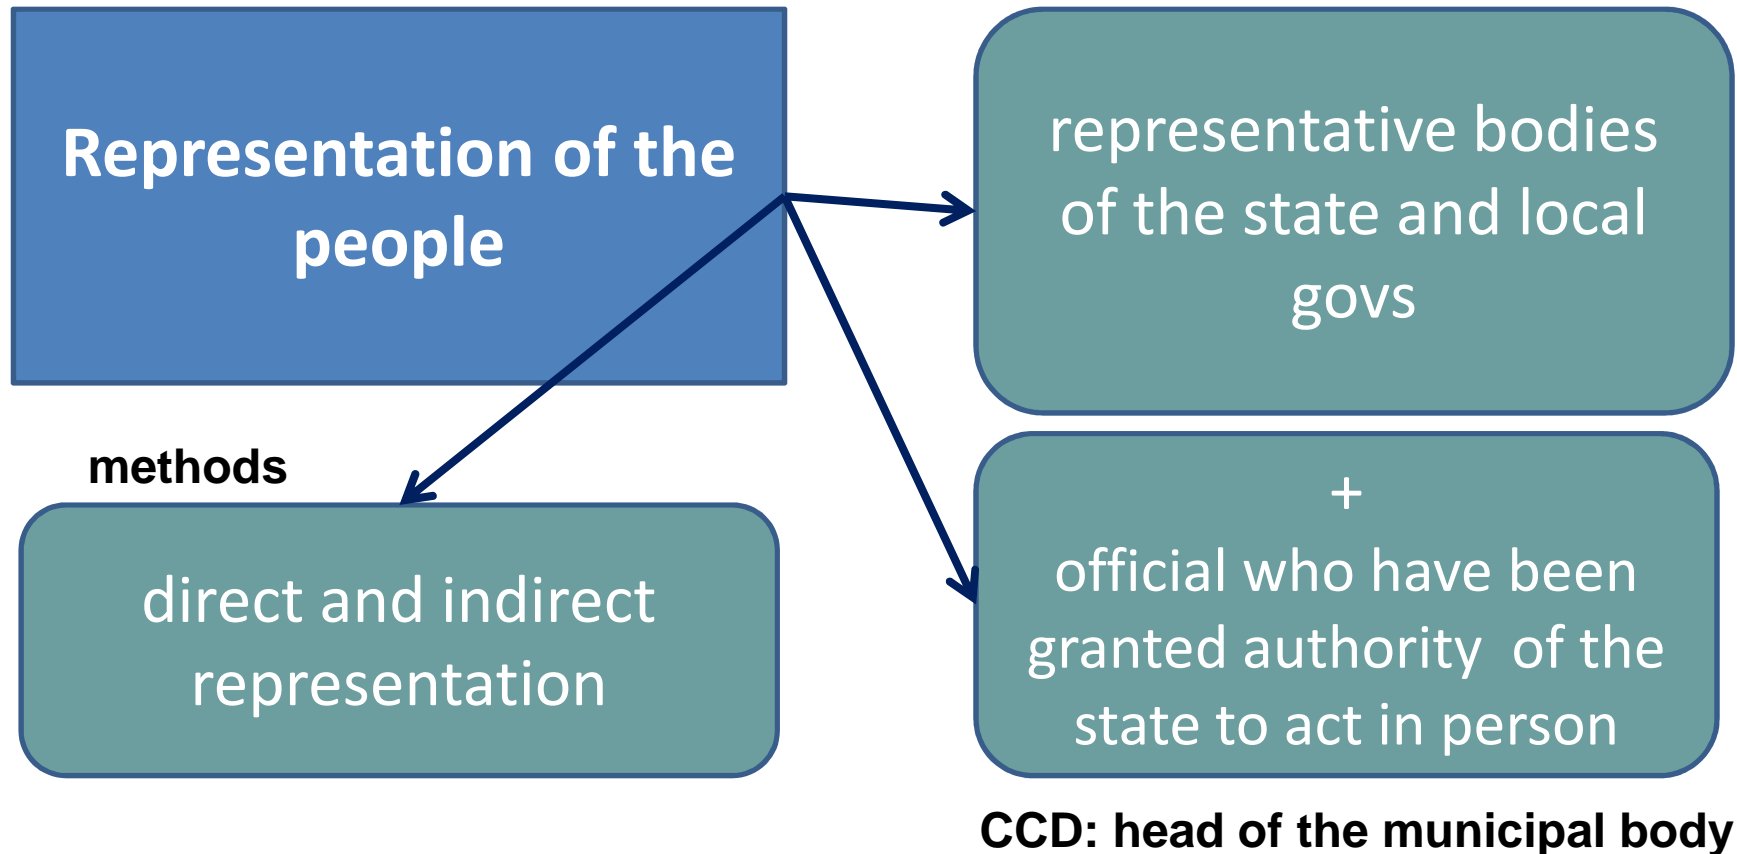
Representation of the people

representative bodies of the state and local govs

methods

direct and indirect representation

+
official who have been granted authority of the state to act in person

CCD: head of the municipal body